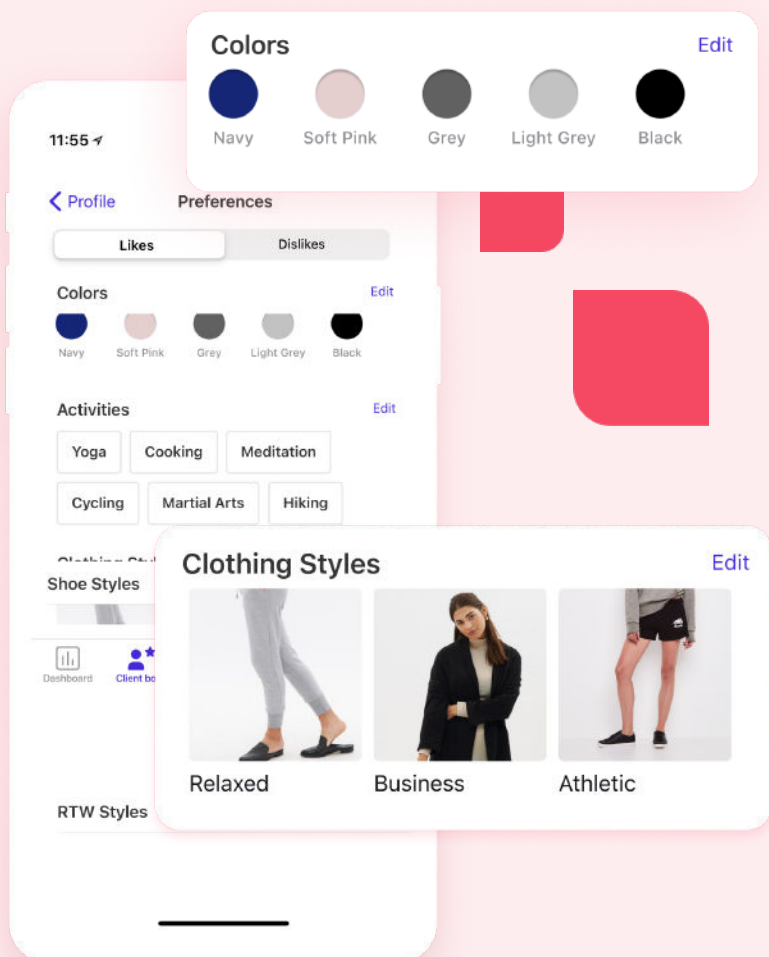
Colors
Edit
Navy
Soft Pink
Grey
Light Grey
Black

11:55

Profile
Preferences

Likes
Dislikes

Colors
Edit
Navy
Soft Pink
Grey
Light Grey
Black

Activities
Edit
Yoga
Cooking
Meditation
Cycling
Martial Arts
Hiking

Shoe Styles

Dashboard
Client bo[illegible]

RTW Styles

Clothing Styles
Edit
Relaxed
Business
Athletic